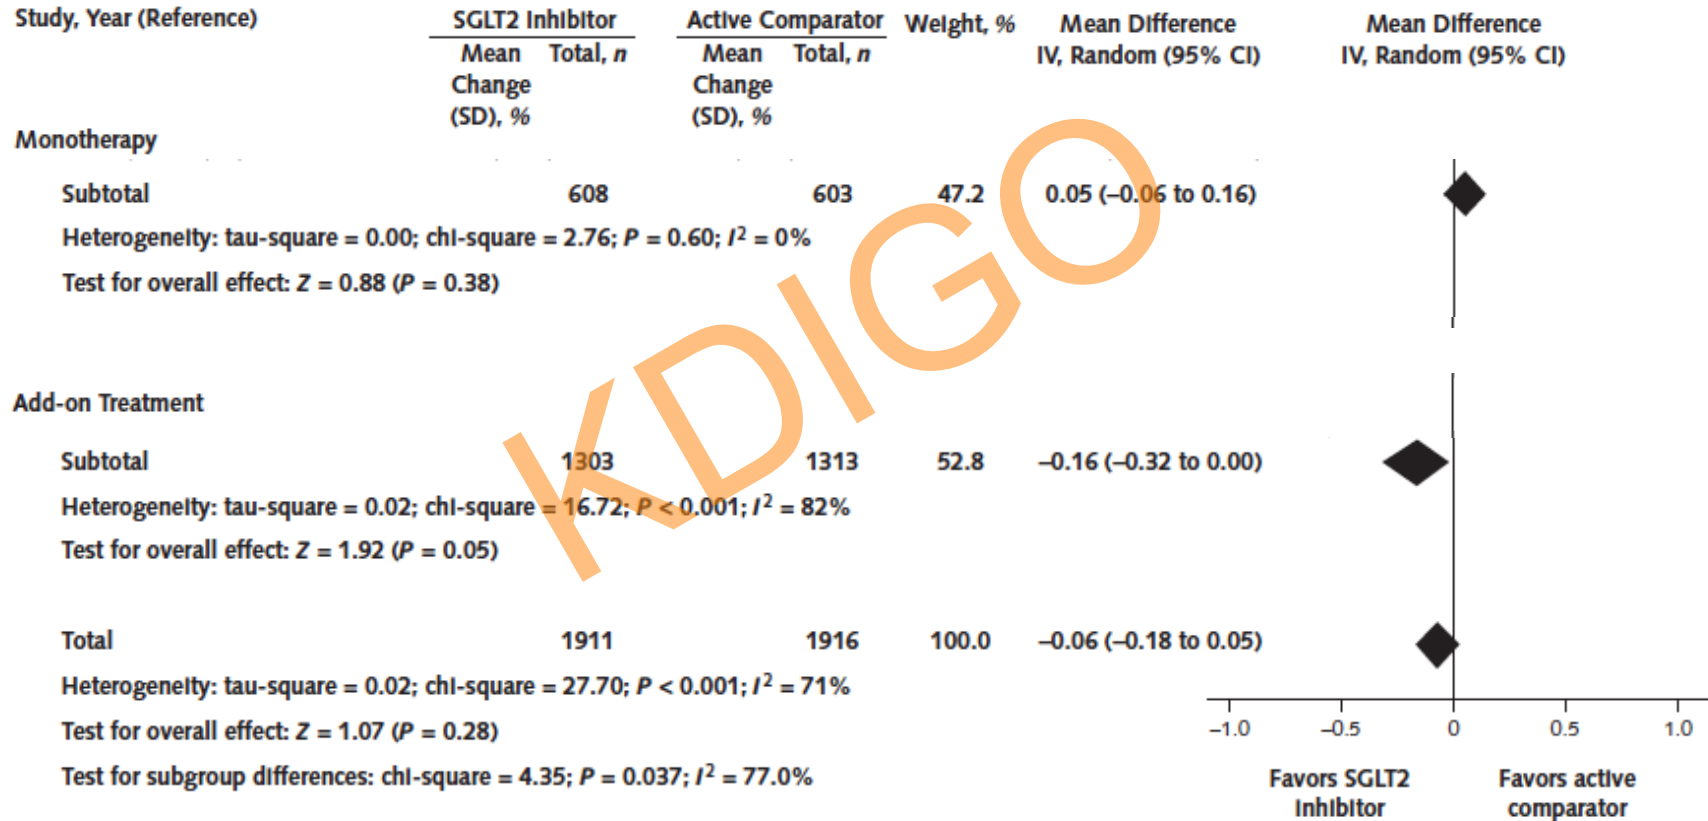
| Study, Year (Reference) | SGLT2 Inhibitor Mean Change (SD), % | SGLT2 Inhibitor Total, $n$ | Active Comparator Mean Change (SD), % | Active Comparator Total, $n$ | Weight, % | Mean Difference IV, Random (95% CI) |
|---|---|---|---|---|---|---|
| Monotherapy | | | | | | |
| Subtotal | | 608 | | 603 | 47.2 | 0.05 (–0.06 to 0.16) |
| Add-on Treatment | | | | | | |
| Subtotal | | 1303 | | 1313 | 52.8 | –0.16 (–0.32 to 0.00) |
| Total | | 1911 | | 1916 | 100.0 | –0.06 (–0.18 to 0.05) |

Heterogeneity: tau-square = 0.00; chi-square = 2.76; $P$ = 0.60; $I^2$ = 0%
Test for overall effect: $Z$ = 0.88 ($P$ = 0.38)

Heterogeneity: tau-square = 0.02; chi-square = 16.72; $P$ < 0.001; $I^2$ = 82%
Test for overall effect: $Z$ = 1.92 ($P$ = 0.05)

Heterogeneity: tau-square = 0.02; chi-square = 27.70; $P$ < 0.001; $I^2$ = 71%
Test for overall effect: $Z$ = 1.07 ($P$ = 0.28)
Test for subgroup differences: chi-square = 4.35; $P$ = 0.037; $I^2$ = 77.0%

KDIGO

Mean Difference IV, Random (95% CI)
–1.0 –0.5 0 0.5 1.0
Favors SGLT2 inhibitor
Favors active comparator